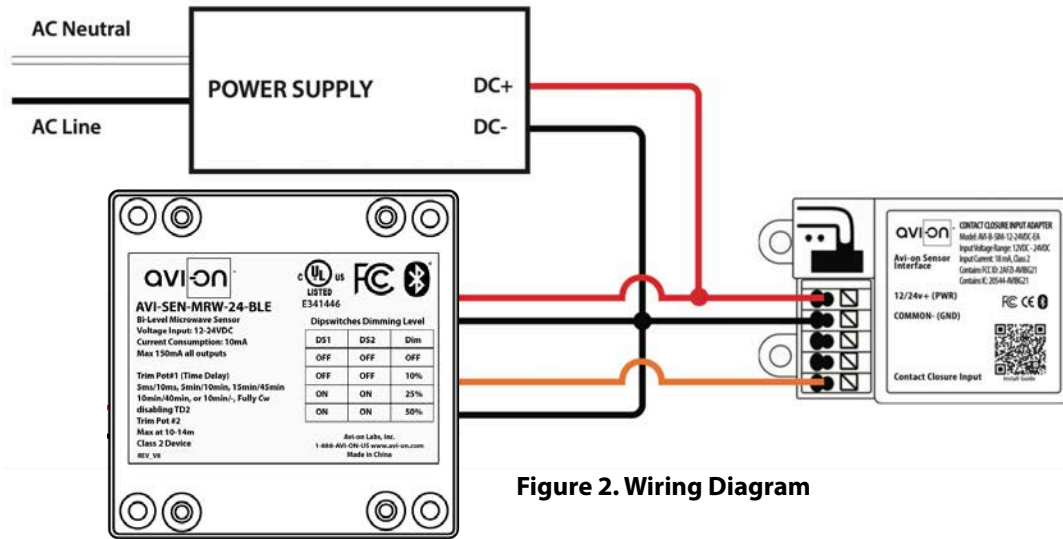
AC Neutral

POWER SUPPLY

DC+

DC-

AC Line

avi-on

c UL us LISTED E341446

FC

AVI-SEN-MRW-24-BLE
Bi-Level Microwave Sensor
Voltage Input: 12-24VDC
Current Consumption: 10mA
Max 150mA all outputs

Trim Pot#1 (Time Delay)
5ms/10ms, 5min/10min, 15min/45min
10min/40min, or 10min/-, Fully Cw
disabling TD2
Trim Pot #2
Max at 10-14m
Class 2 Device
REV_V8

Dipswitches Dimming Level

| DS1 | DS2 | Dim |
|---|---|---|
| OFF | OFF | OFF |
| OFF | OFF | 10% |
| ON | ON | 25% |
| ON | ON | 50% |

Avi-on Labs, Inc.
1-888-AVI-ON-US www.avi-on.com
Made in China

avi-on

Avi-on Sensor Interface

CONTACT CLOSURE INPUT ADAPTER
Model: AVI-B-SIM-12-24VDC-EA
Input Voltage Range: 12VDC - 24VDC
Input Current: 18 mA, Class 2
Contains FCC ID: 2AFZI-AVIBG21
Contains IC: 20544-AVIBG21

12/24v+ (PWR)

COMMON- (GND)

FC CE

Contact Closure Input

Install Guide

Figure 2. Wiring Diagram